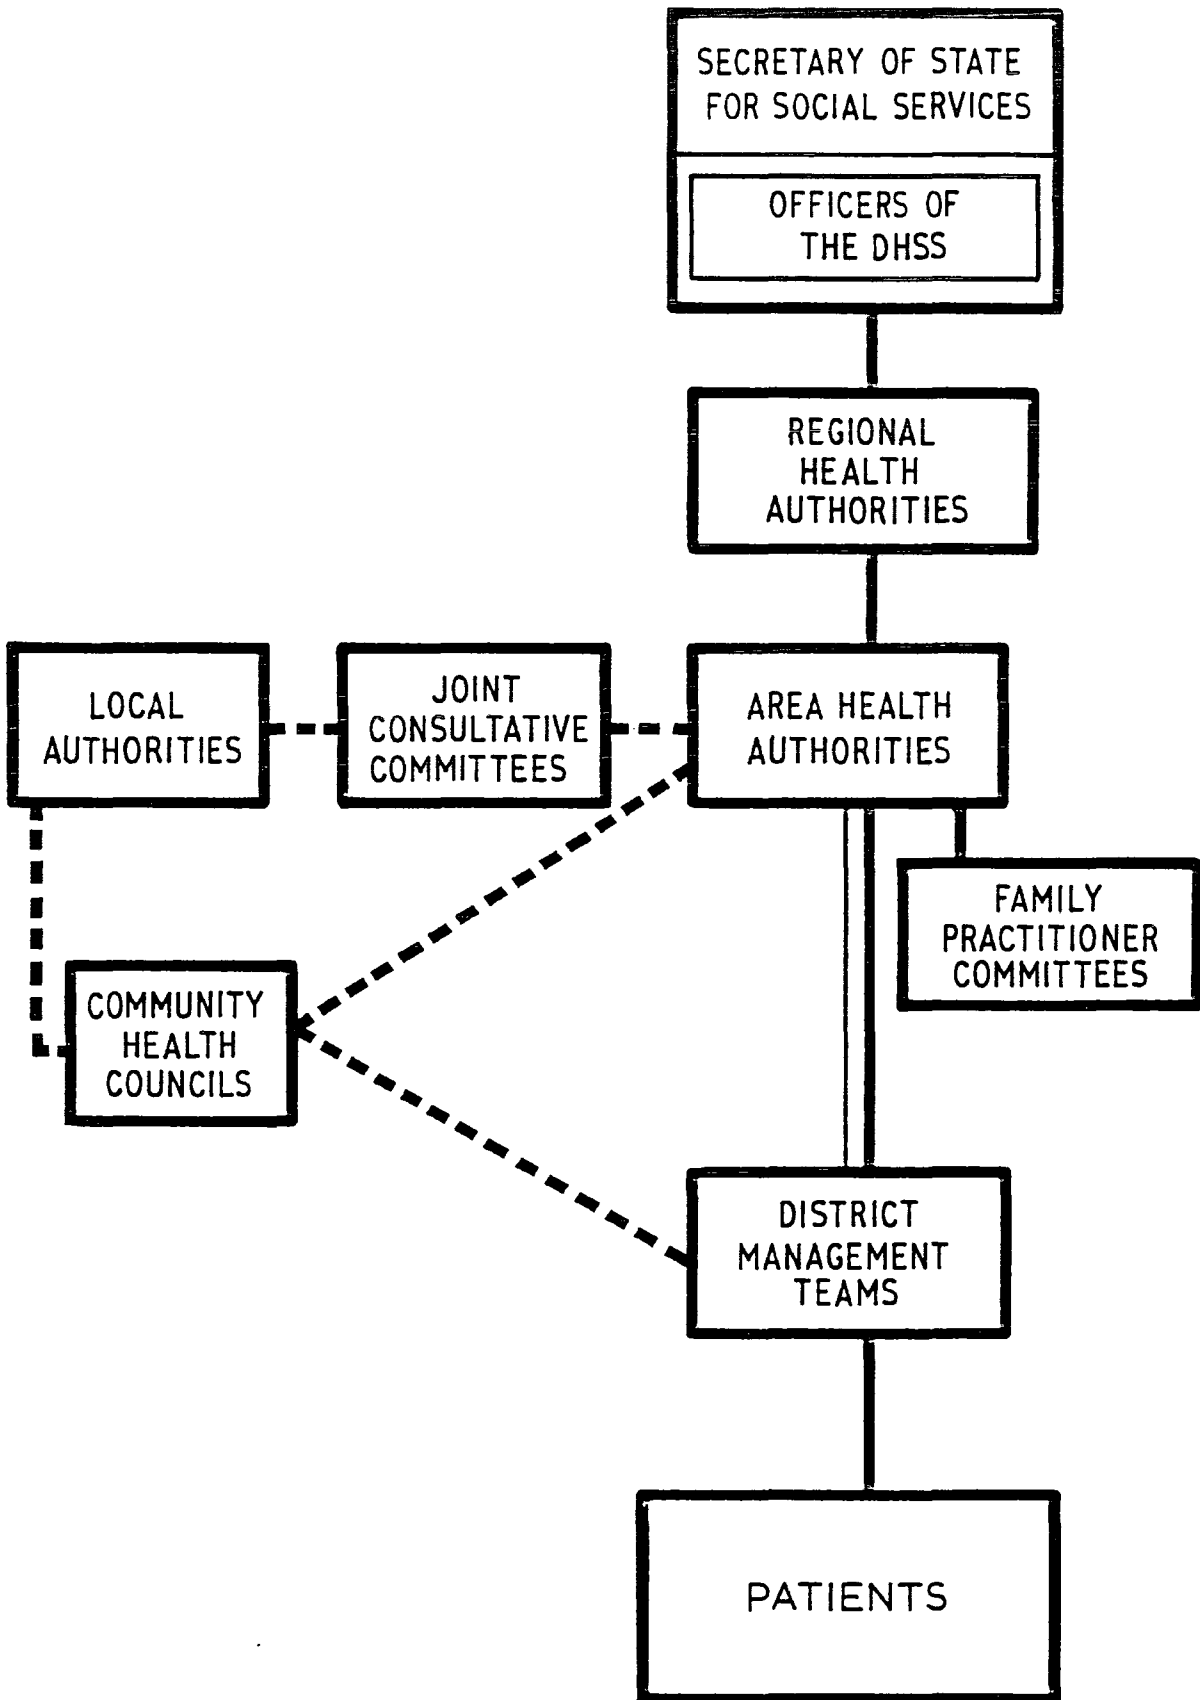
SECRETARY OF STATE FOR SOCIAL SERVICES

OFFICERS OF THE DHSS

REGIONAL HEALTH AUTHORITIES

LOCAL AUTHORITIES

JOINT CONSULTATIVE COMMITTEES

AREA HEALTH AUTHORITIES

FAMILY PRACTITIONER COMMITTEES

COMMUNITY HEALTH COUNCILS

DISTRICT MANAGEMENT TEAMS

PATIENTS